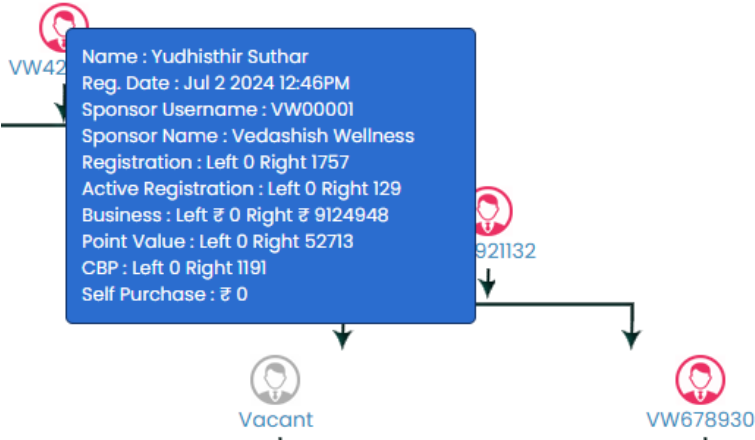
VW42

Name : Yudhisthir Suthar
Reg. Date : Jul 2 2024 12:46PM
Sponsor Username : VW00001
Sponsor Name : Vedashish Wellness
Registration : Left 0 Right 1757
Active Registration : Left 0 Right 129
Business : Left ₹ 0 Right ₹ 9124948
Point Value : Left 0 Right 52713
CBP : Left 0 Right 1191
Self Purchase : ₹ 0

921132

Vacant

VW678930